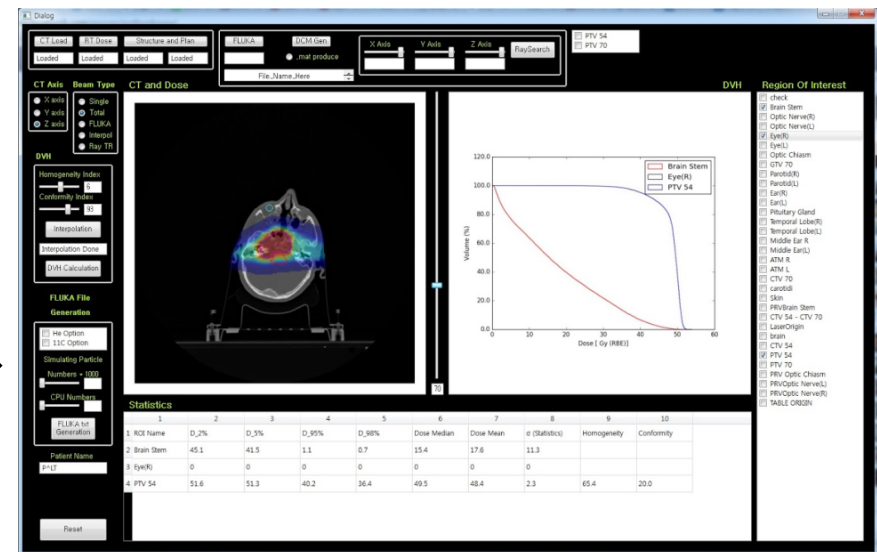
Dialog

CT Load | RT Dose | Structure and Plan | FLUKA | DCM Gen | X Axis | Y Axis | Z Axis | RaySearch
Loaded | Loaded | Loaded | Loaded | .mat produce
File_Name_Here
PTV 54
PTV 70

CT Axis
X axis
Y axis
Z axis

Beam Type
Single
Total
FLUKA
Interpol
Ray TR

CT and Dose

DVH

Homogeneity Index
6
Conformity Index
93
Interpolation
Interpolation Done
DVH Calculation

FLUKA File Generation
He Option
11C Option
Simulating Particle Numbers * 1000
CPU Numbers
FLUKA txt Generation

Patient Name
P*LT

Reset

70

DVH

Brain Stem
Eye(R)
PTV 54

120.0
100.0
80.0
60.0
40.0
20.0
0.0
Volume (%)
0 10 20 30 40 50 60
Dose [ Gy (RBE)]

Region Of Interest
check
Brain Stem
Optic Nerve(R)
Optic Nerve(L)
Eye(R)
Eye(L)
Optic Chiasm
GTV 70
Parotid(R)
Parotid(L)
Ear(R)
Ear(L)
Pituitary Gland
Temporal Lobe(R)
Temporal Lobe(L)
Middle Ear R
Middle Ear(L)
ATM R
ATM L
CTV 70
carotidi
Skin
PRVBrain Stem
CTV 54 - CTV 70
LaserOrigin
brain
CTV 54
PTV 54
PTV 70
PRV Optic Chiasm
PRVOptic Nerve(L)
PRVOptic Nerve(R)
TABLE ORIGIN

Statistics

| | 1 | 2 | 3 | 4 | 5 | 6 | 7 | 8 | 9 | 10 |
|---|---|---|---|---|---|---|---|---|---|---|
| 1 | ROI Name | D_2% | D_5% | D_95% | D_98% | Dose Median | Dose Mean | σ (Statistics) | Homogeneity | Conformity |
| 2 | Brain Stem | 45.1 | 41.5 | 1.1 | 0.7 | 15.4 | 17.6 | 11.3 | | |
| 3 | Eye(R) | 0 | 0 | 0 | 0 | 0 | 0 | 0 | | |
| 4 | PTV 54 | 51.6 | 51.3 | 40.2 | 36.4 | 49.5 | 48.4 | 2.3 | 65.4 | 20.0 |